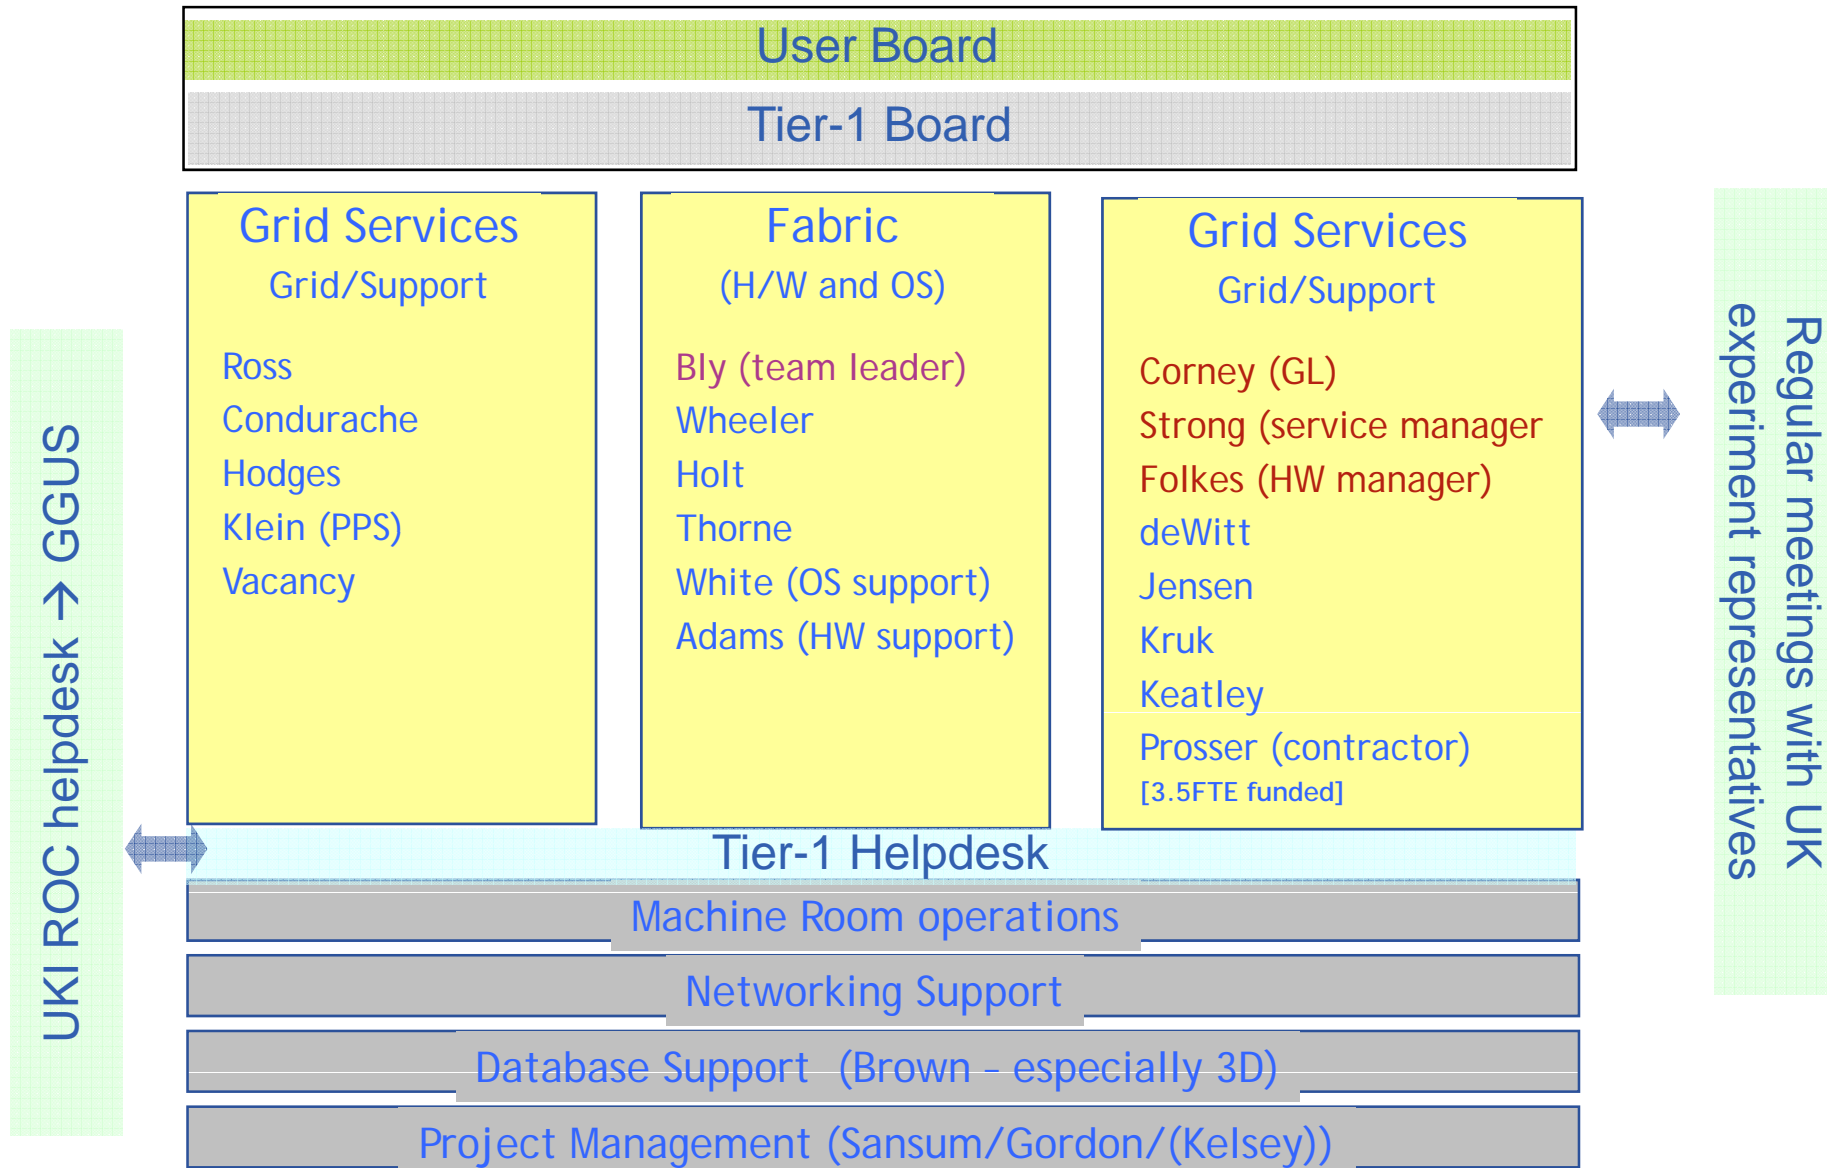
User Board

Tier-1 Board

UKI ROC helpdesk → GGUS

Grid Services
Grid/Support

Ross
Condurache
Hodges
Klein (PPS)
Vacancy

Fabric
(H/W and OS)

Bly (team leader)
Wheeler
Holt
Thorne
White (OS support)
Adams (HW support)

Grid Services
Grid/Support

Corney (GL)
Strong (service manager
Folkes (HW manager)
deWitt
Jensen
Kruk
Keatley
Prosser (contractor)
[3.5FTE funded]

Regular meetings with UK experiment representatives

Tier-1 Helpdesk

Machine Room operations

Networking Support

Database Support (Brown – especially 3D)

Project Management (Sansum/Gordon/(Kelsey))